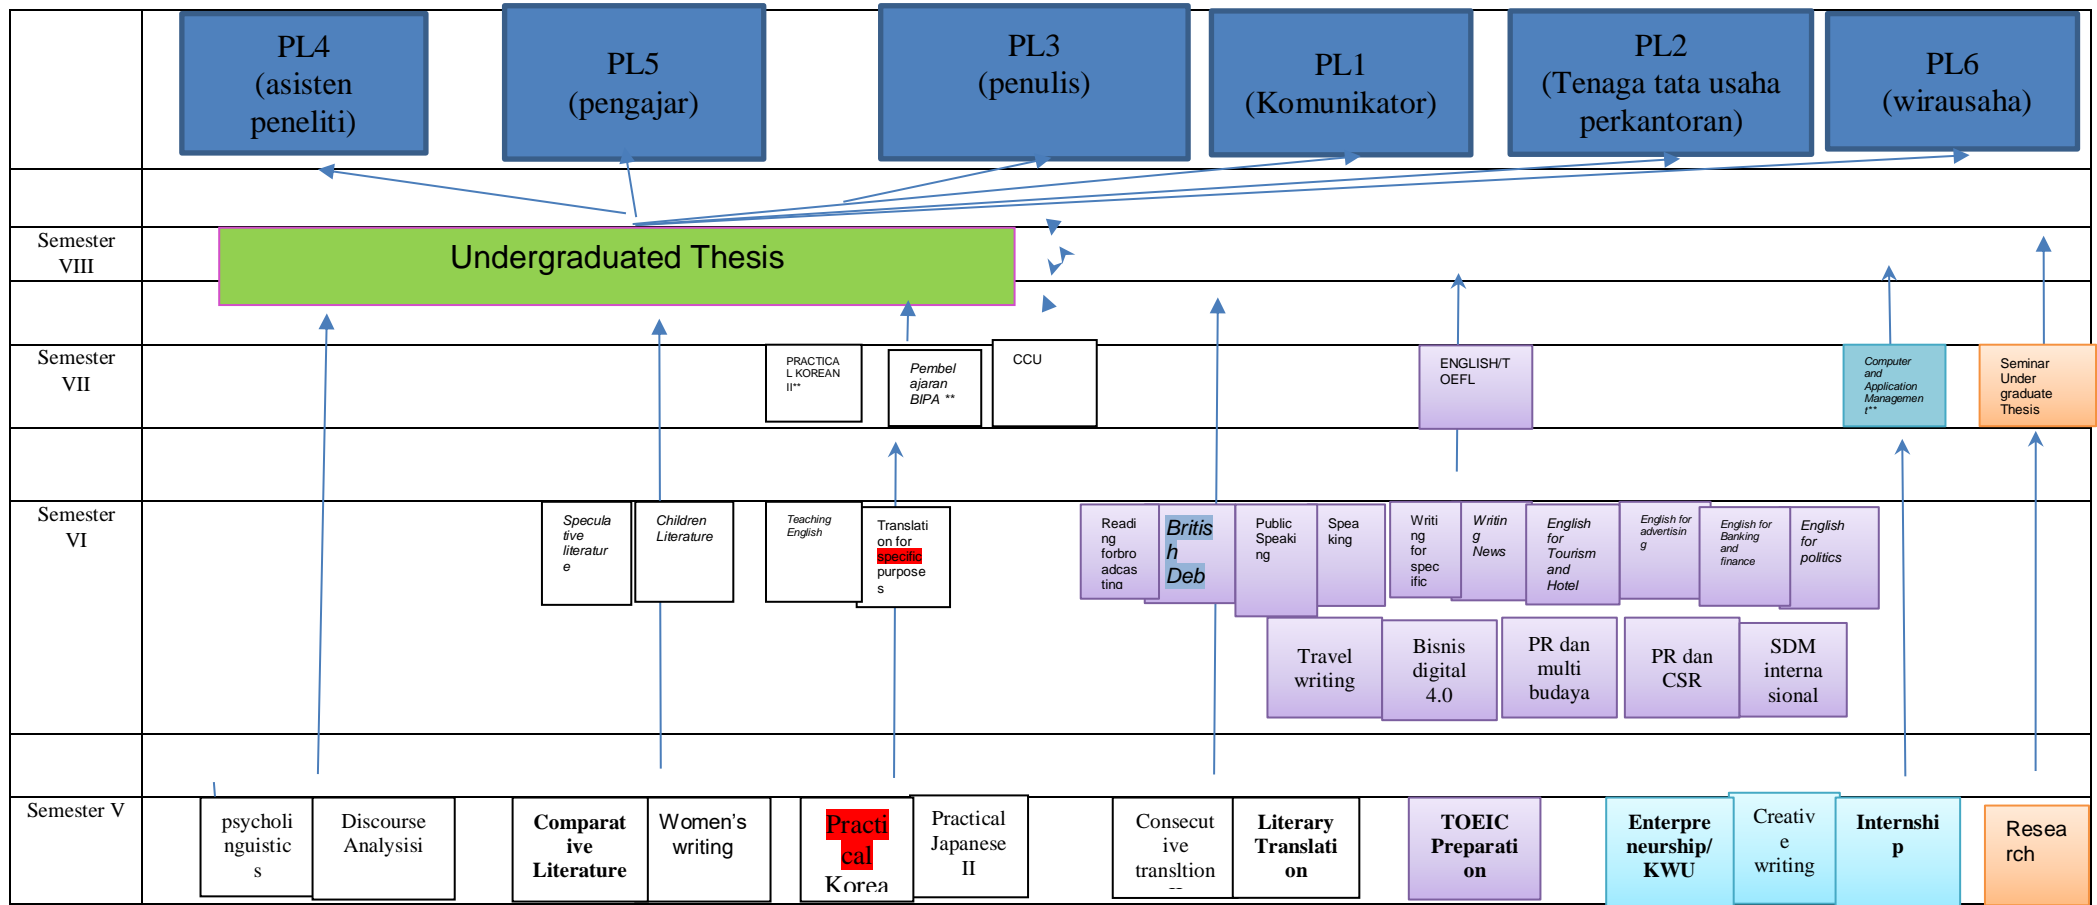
PL4 (asisten peneliti)

PL5 (pengajar)

PL3 (penulis)

PL1 (Komunikator)

PL2 (Tenaga tata usaha perkantoran)

PL6 (wirausaha)

Semester VIII

Undergraduated Thesis

Semester VII

PRACTICAL KOREAN II**

Pembelajaran BIPA **

CCU

ENGLISH/TOEFL

Computer and Application Management**

Seminar Under graduate Thesis

Semester VI

Speculative literature

Children Literature

Teaching English

Translation for specific purposes

Reading forbroadcasting

British Deb

Public Speaking

Speaking

Writing for specific

Writing News

English for Tourism and Hotel

English for advertising

English for Banking and finance

English for politics

Travel writing

Bisnis digital 4.0

PR dan multi budaya

PR dan CSR

SDM internasional

Semester V

psycholinguistics

Discourse Analysis

Comparative Literature

Women's writing

Practical Korea

Practical Japanese II

Consecutive transltion

Literary Translation

TOEIC Preparation

Enterpreneurship/ KWU

Creative writing

Internship

Research